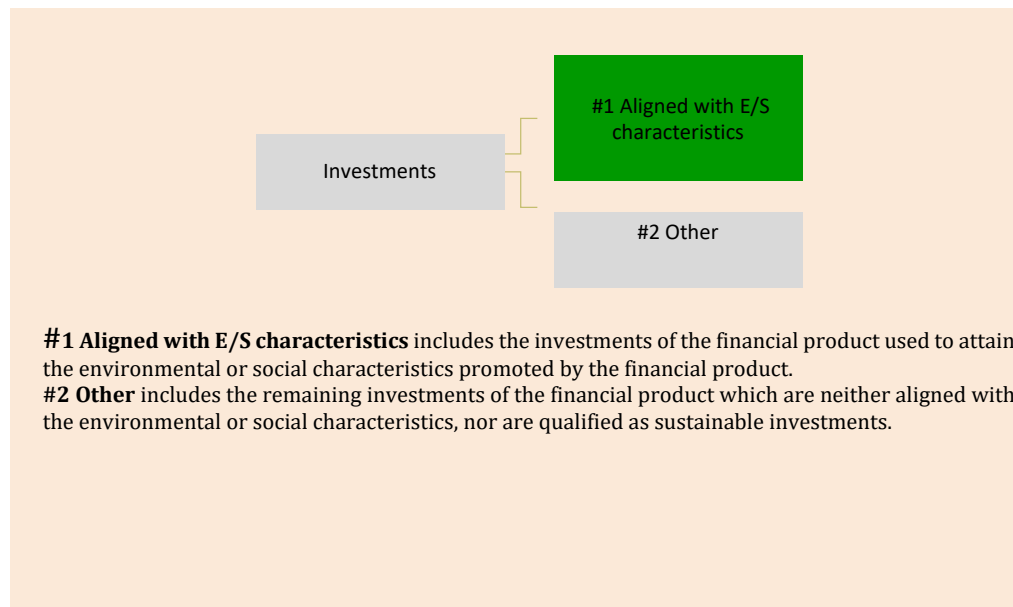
Investments

#1 Aligned with E/S characteristics

#2 Other

**#1 Aligned with E/S characteristics** includes the investments of the financial product used to attain the environmental or social characteristics promoted by the financial product.
**#2 Other** includes the remaining investments of the financial product which are neither aligned with the environmental or social characteristics, nor are qualified as sustainable investments.